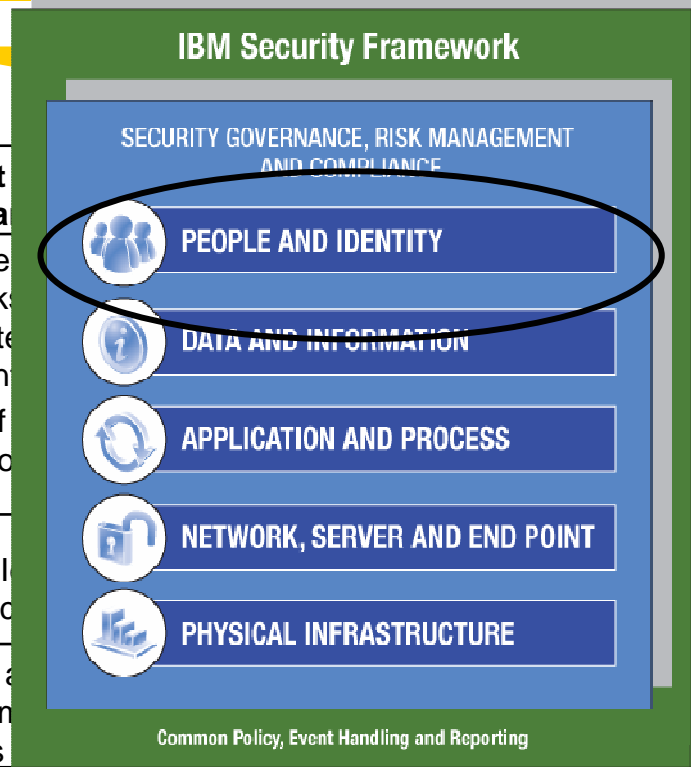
IBM Security Framework

SECURITY GOVERNANCE, RISK MANAGEMENT AND COMPLIANCE

PEOPLE AND IDENTITY

DATA AND INFORMATION

APPLICATION AND PROCESS

NETWORK, SERVER AND END POINT

PHYSICAL INFRASTRUCTURE

Common Policy, Event Handling and Reporting